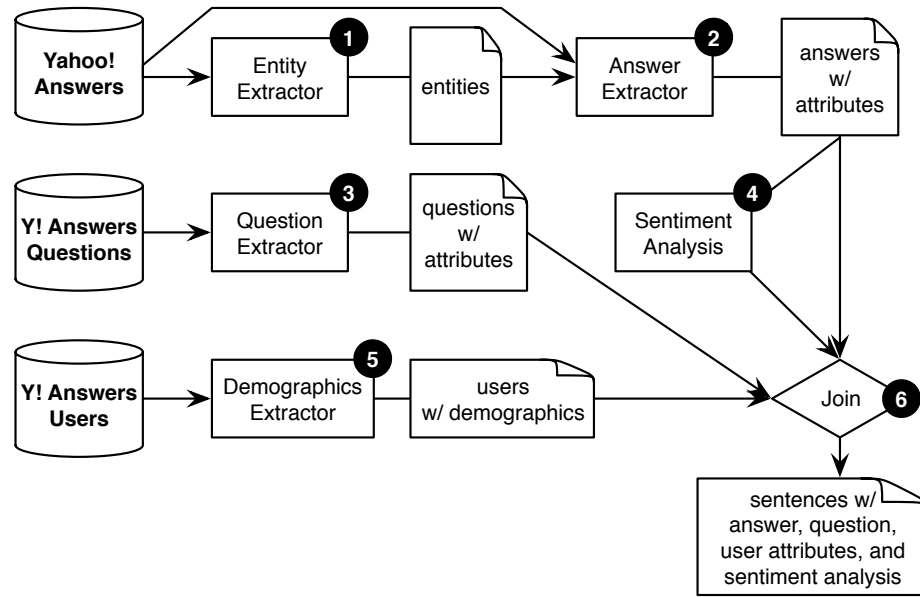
Yahoo! Answers

1

Entity Extractor

entities

2

Answer Extractor

answers w/ attributes

Y! Answers Questions

3

Question Extractor

questions w/ attributes

4

Sentiment Analysis

Y! Answers Users

5

Demographics Extractor

users w/ demographics

Join

6

sentences w/ answer, question, user attributes, and sentiment analysis